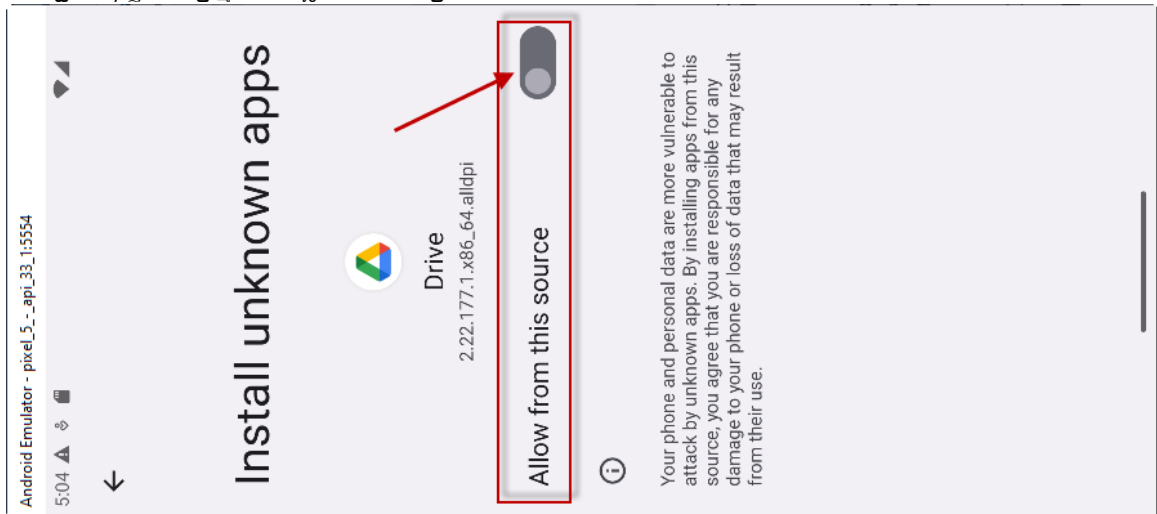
Android Emulator - pixel_5_-_api_33_1:5554

5:04

Install unknown apps

Drive
2.22.177.1.x86_64.alldpi

Allow from this source

Your phone and personal data are more vulnerable to attack by unknown apps. By installing apps from this source, you agree that you are responsible for any damage to your phone or loss of data that may result from their use.